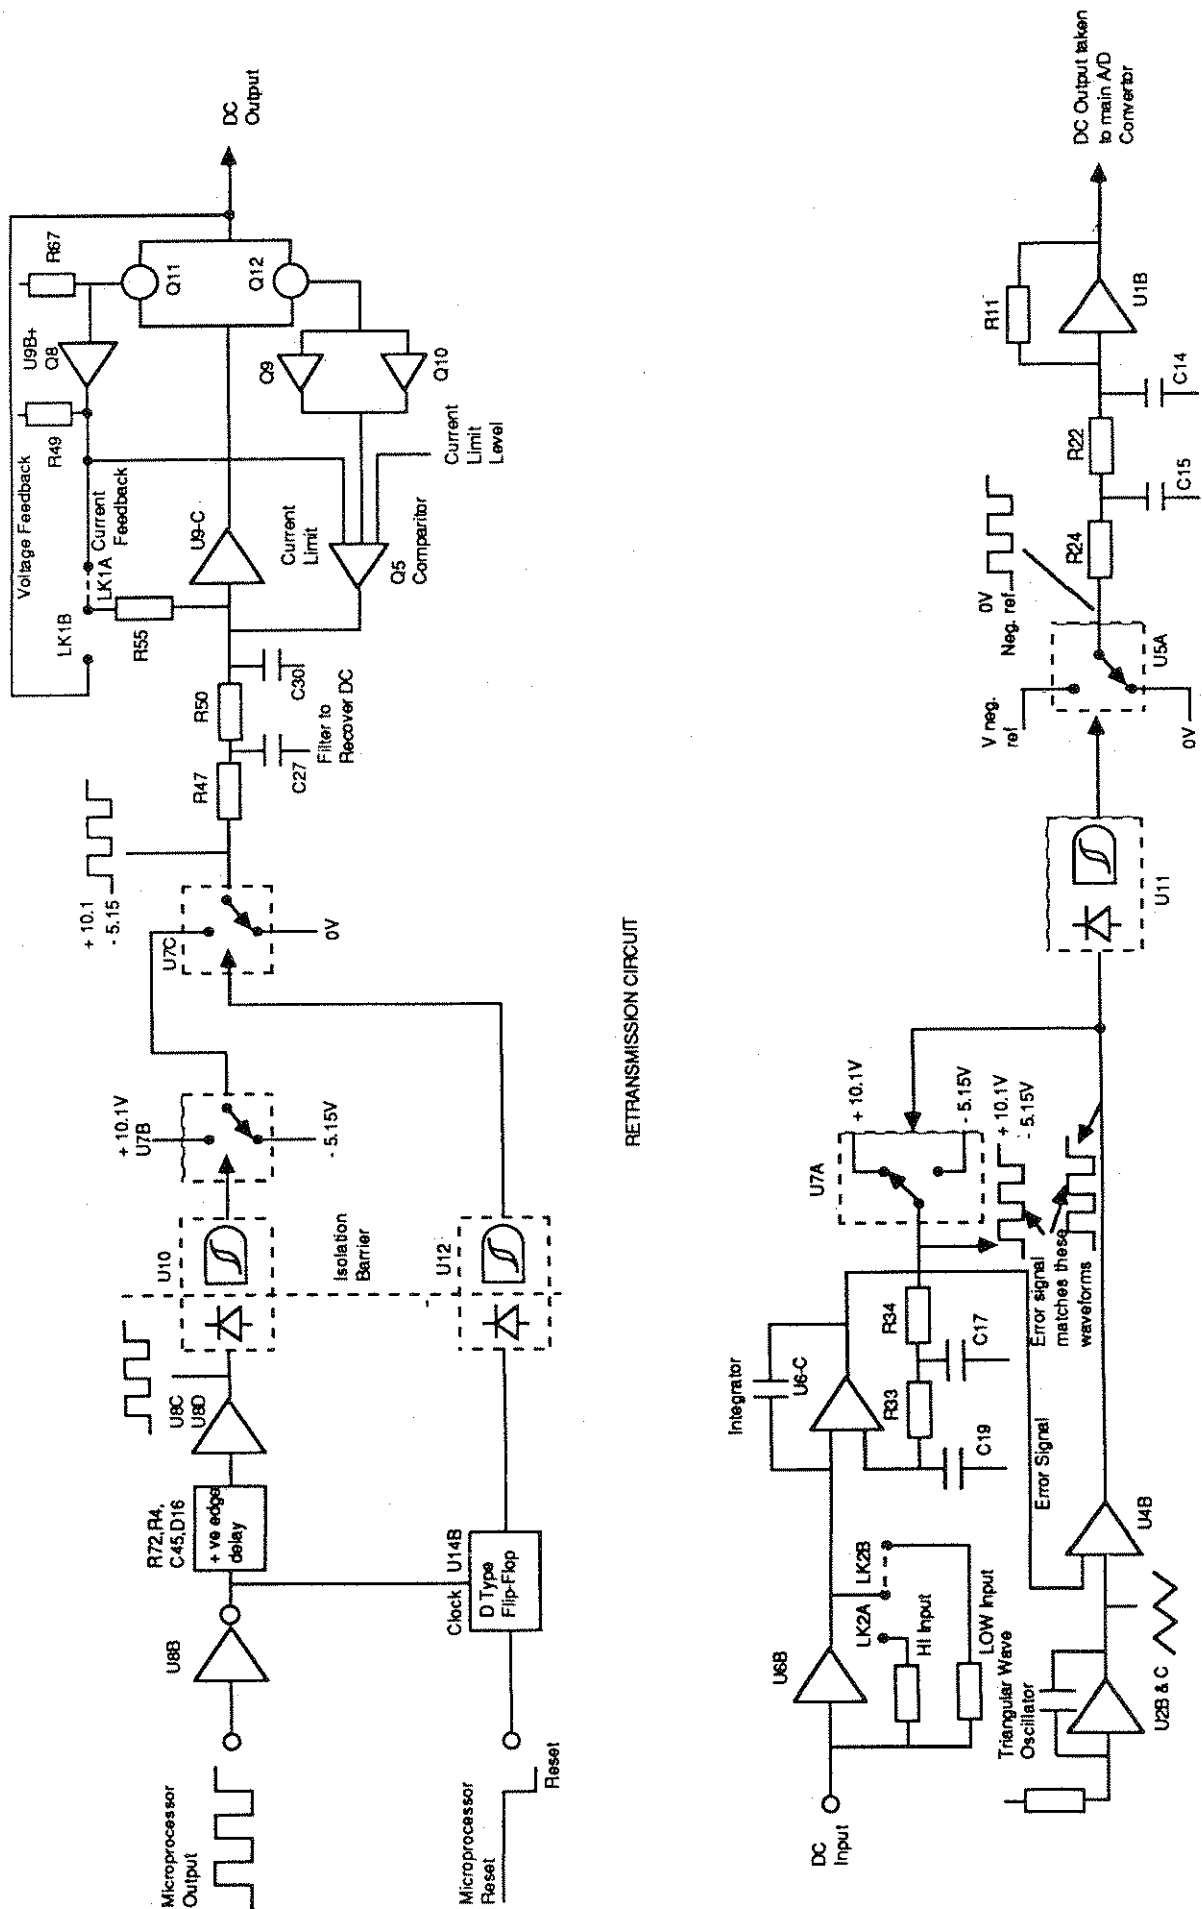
Microprocessor Output

U8B

R72,R4, C45,D16

+ ve edge delay

U8C U8D

U10

Isolation Barrier

+ 10.1V U7B

- 5.15V

U7C

+ 10.1 - 5.15

0V

R47

C27

Filter to Recover DC

R50

C30i

R55

LK1B

LK1A

Current Feedback

Voltage Feedback

R49

U9-C

Current Limit

Q5 Comparitor

Current Limit Level

U9B+ Q8

Q9

Q10

R67

Q11

Q12

DC Output

Microprocessor Reset

Reset

Clock U14B

D Type Flip-Flop

U12

RETRANSMISSION CIRCUIT

DC Input

U6B

LK2A

LK2B

HI Input

LOW Input

Triangular Wave Oscillator

U2B & C

Integrator

U6-C

R33

C19

R34

C17

Error Signal

Error signal matches these waveforms

U4B

U7A

+ 10.1V

- 5.15V

+ 10.1V

- 5.15V

U11

V neg. ref

0V

Neg. ref.

0V

U5A

R24

C15

R22

C14

R11

U1B

DC Output taken to main A/D Convertor